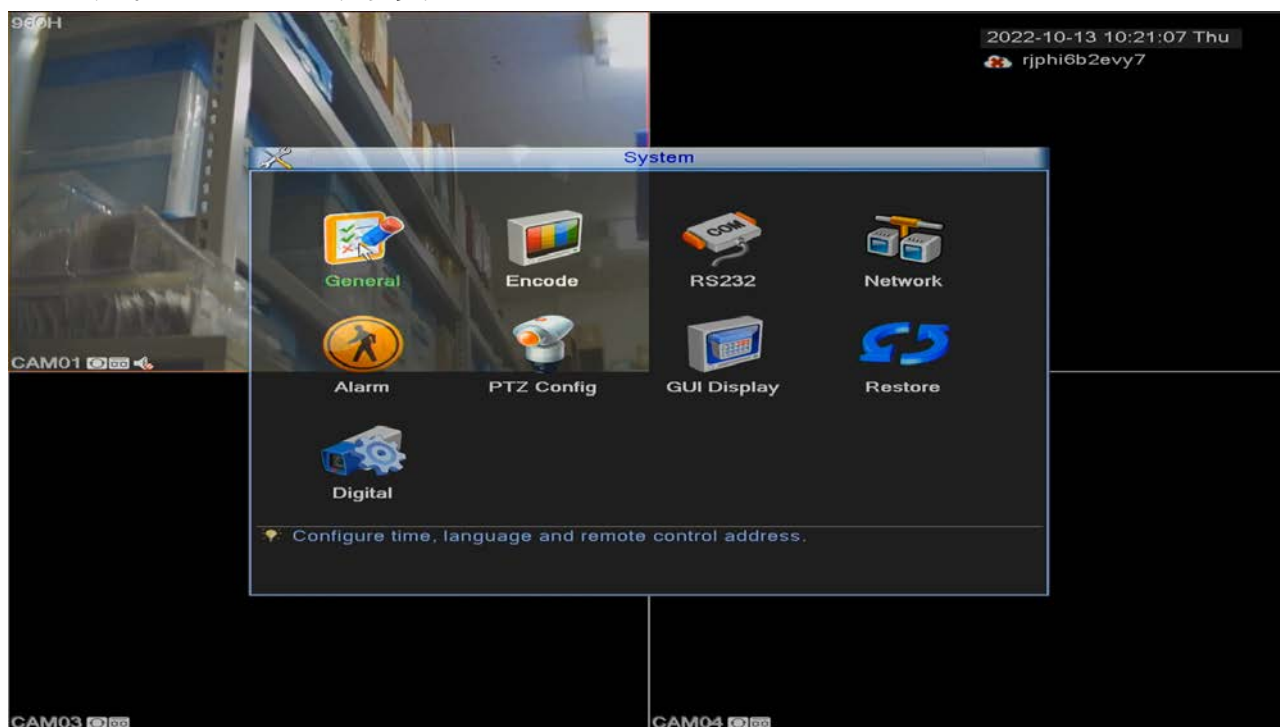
960H

2022-10-13 10:21:07 Thu
rjphi6b2evy7

System

COM

General
Encode
RS232
Network
Alarm
PTZ Config
GUI Display
Restore
Digital

Configure time, language and remote control address.

CAM01

CAM03

CAM04